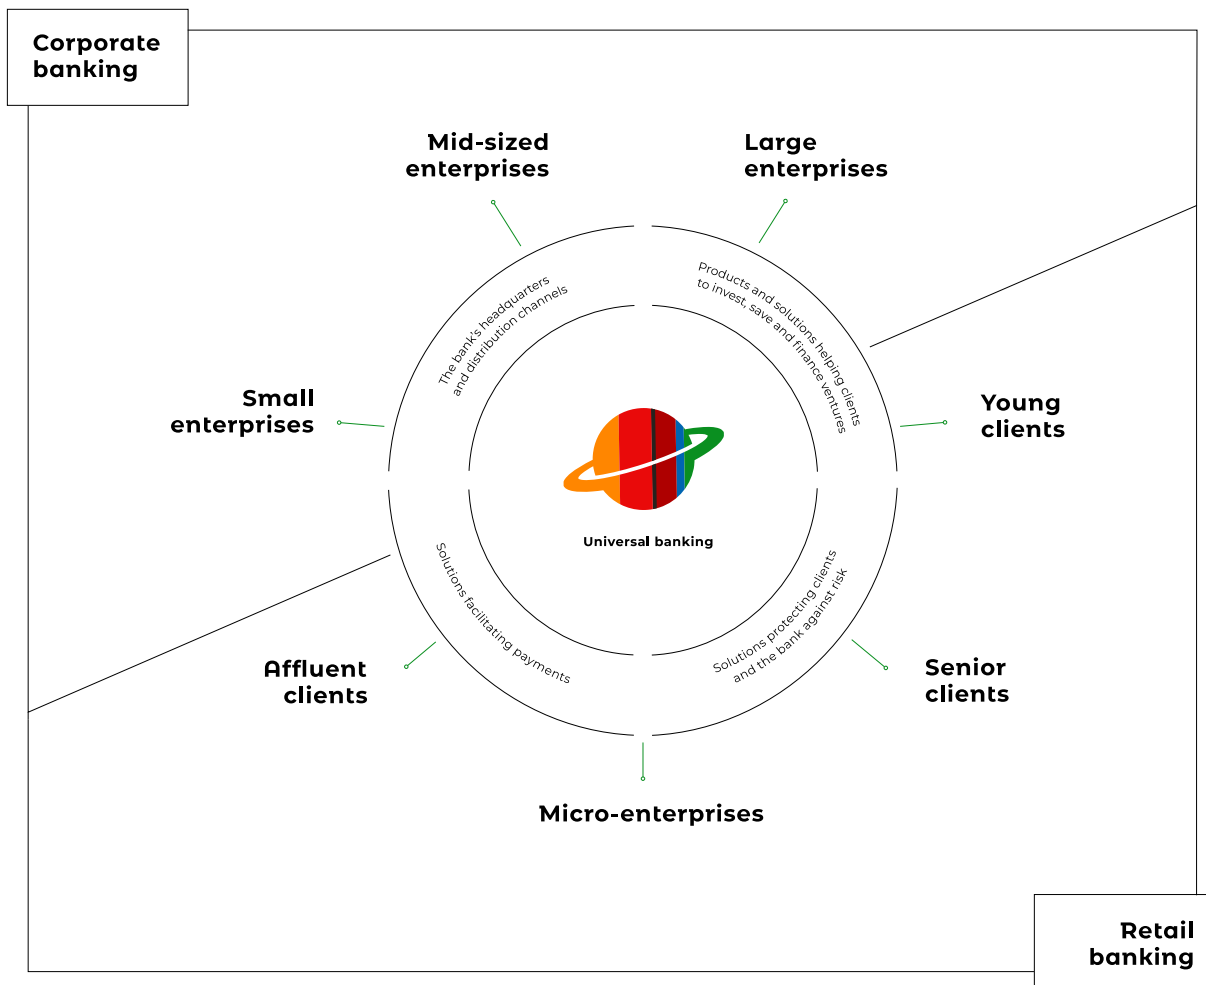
Corporate banking

Mid-sized enterprises

Large enterprises

The bank's headquarters and distribution channels

Products and solutions helping clients to invest, save and finance ventures

Small enterprises

Young clients

Universal banking

Solutions facilitating payments

Solutions protecting clients and the bank against risk

Affluent clients

Senior clients

Micro-enterprises

Retail banking